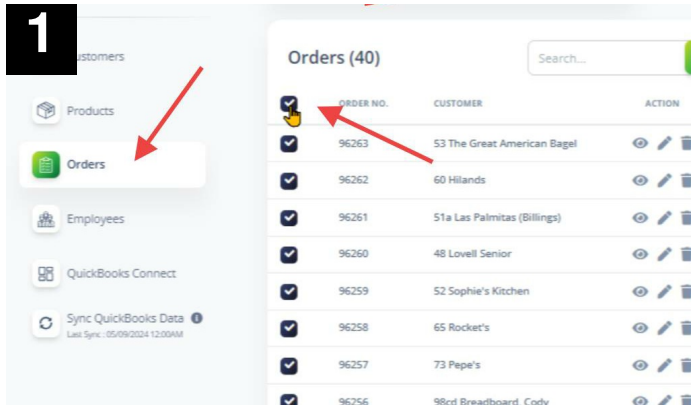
1

ustomers

Products

Orders

Employees

QuickBooks Connect

Sync QuickBooks Data
Last Sync : 05/09/2024 12:00AM

Orders (40)

Search...

| ORDER NO. | CUSTOMER | ACTION |
|---|---|---|
| 96263 | 53 The Great American Bagel | |
| 96262 | 60 Hilands | |
| 96261 | 51a Las Palmitas (Billings) | |
| 96260 | 48 Lovell Senior | |
| 96259 | 52 Sophie's Kitchen | |
| 96258 | 65 Rocket's | |
| 96257 | 73 Pepe's | |
| 96256 | 98cd Breadboard, Cody | |